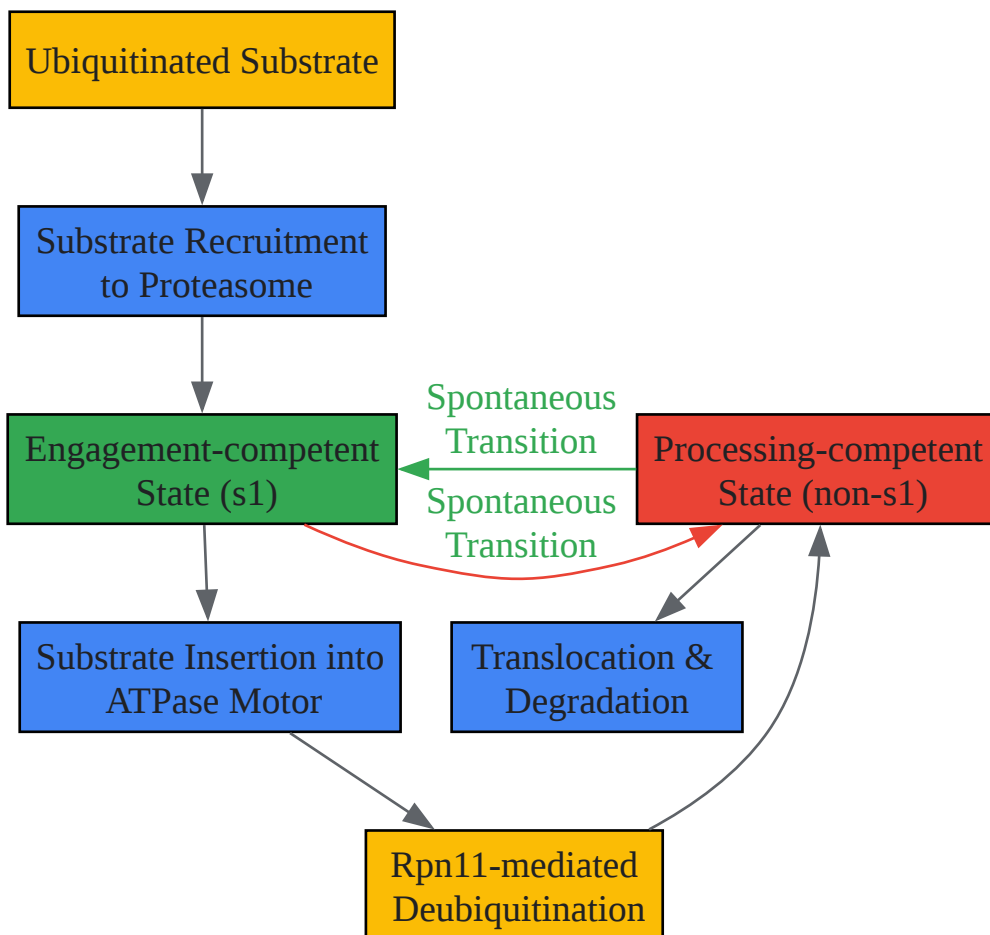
Ubiquitinated Substrate

Substrate Recruitment to Proteasome

Spontaneous Transition

Engagement-competent State (s1)

Processing-competent State (non-s1)

Spontaneous Transition

Substrate Insertion into ATPase Motor

Translocation & Degradation

Rpn11-mediated Deubiquitination